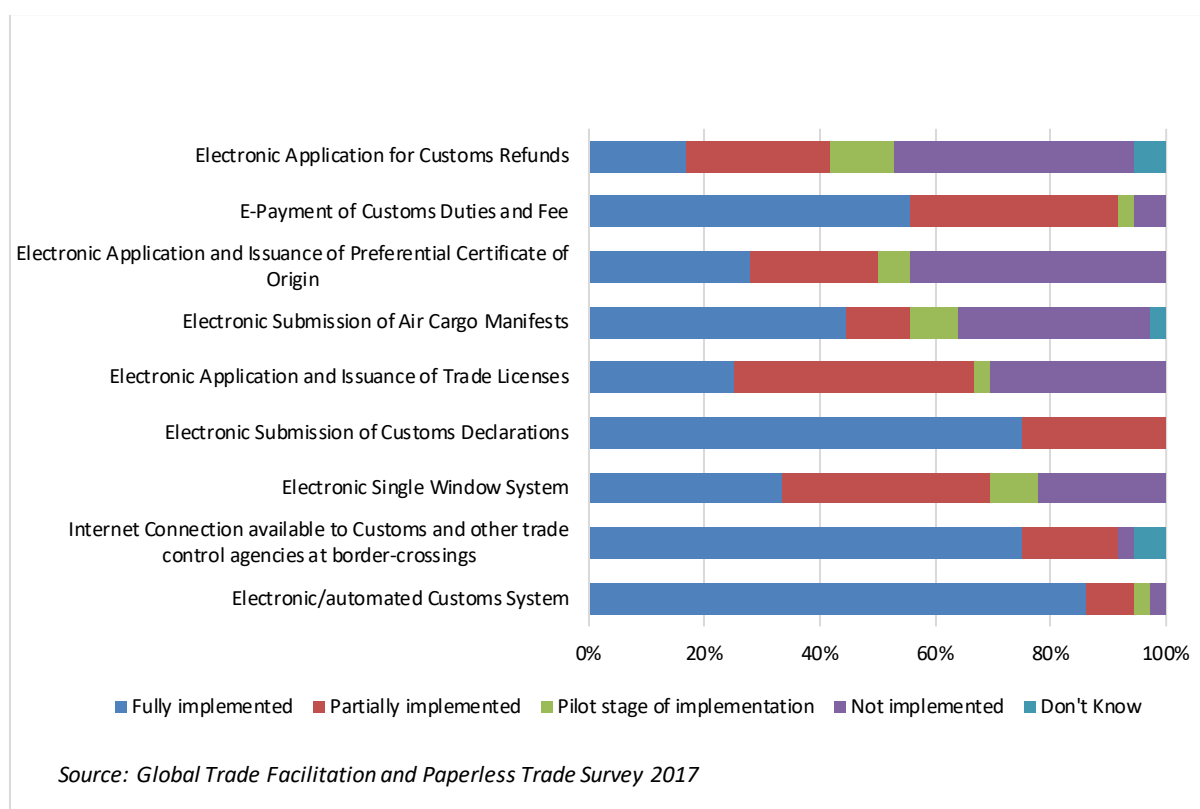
Electronic Application for Customs Refunds
E-Payment of Customs Duties and Fee
Electronic Application and Issuance of Preferential Certificate of Origin
Electronic Submission of Air Cargo Manifests
Electronic Application and Issuance of Trade Licenses
Electronic Submission of Customs Declarations
Electronic Single Window System
Internet Connection available to Customs and other trade control agencies at border-crossings
Electronic/automated Customs System

0% 20% 40% 60% 80% 100%

Fully implemented Partially implemented Pilot stage of implementation Not implemented Don't Know

Source: Global Trade Facilitation and Paperless Trade Survey 2017